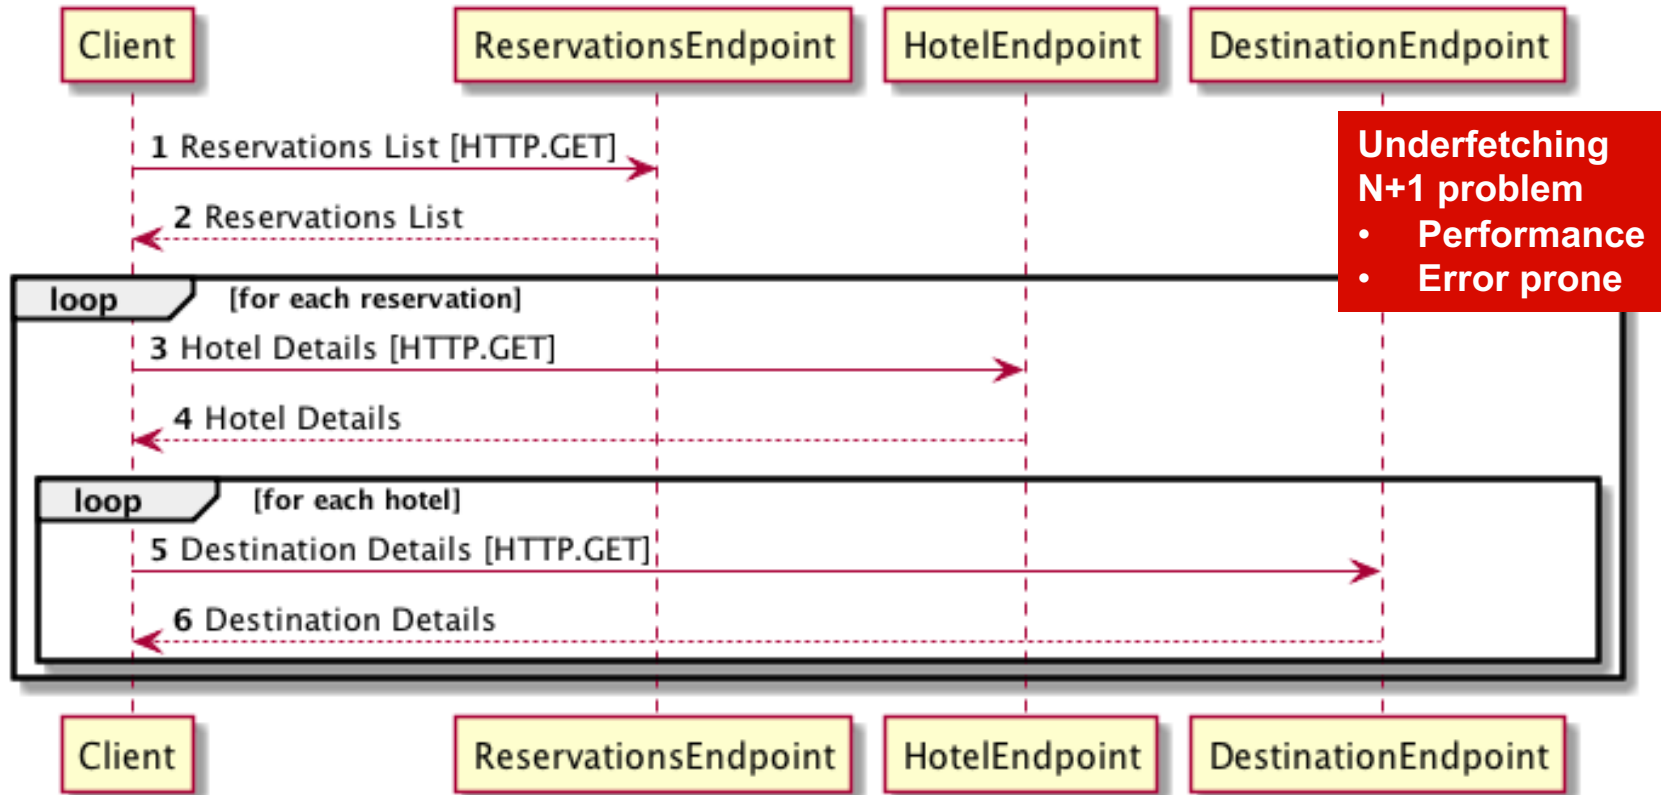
Client
ReservationsEndpoint
HotelEndpoint
DestinationEndpoint

Underfetching
N+1 problem
• Performance
• Error prone

1 Reservations List [HTTP.GET]

2 Reservations List

loop [for each reservation]

3 Hotel Details [HTTP.GET]

4 Hotel Details

loop [for each hotel]

5 Destination Details [HTTP.GET]

6 Destination Details

Client
ReservationsEndpoint
HotelEndpoint
DestinationEndpoint